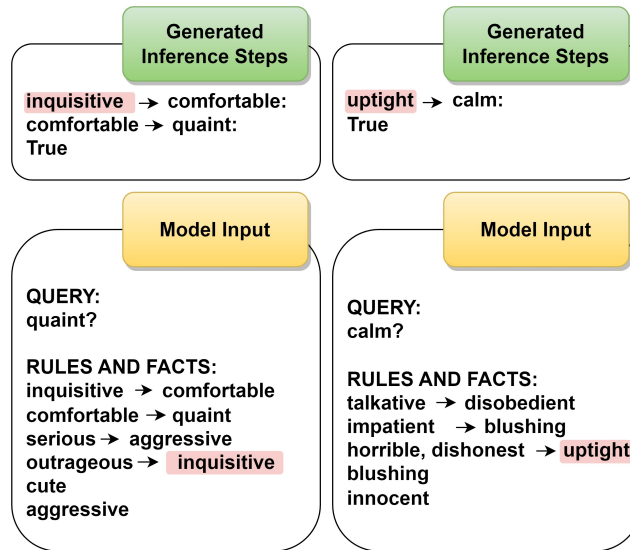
Generated Inference Steps

inquisitive → comfortable:
comfortable → quaint:
True

Model Input

QUERY:
quaint?

RULES AND FACTS:
inquisitive → comfortable
comfortable → quaint
serious → aggressive
outrageous → inquisitive
cute
aggressive

Generated Inference Steps

uptight → calm:
True

Model Input

QUERY:
calm?

RULES AND FACTS:
talkative → disobedient
impatient → blushing
horrible, dishonest → uptight
blushing
innocent